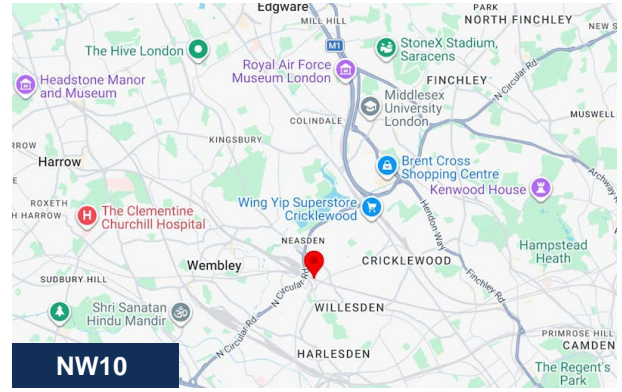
Edgware
MILL HILL
PARK
NORTH FINCHLEY
The Hive London
M1
StoneX Stadium, Saracens
Headstone Manor and Museum
Royal Air Force Museum London
FINCHLEY
Middlesex University London
COLINDALE
N Circular Rd
MUSWELL
KINGSBURY
Harrow
Brent Cross Shopping Centre
Kenwood House
ROXETH
Wing Yip Superstore Cricklewood
Archway
HARROW
The Clementine Churchill Hospital
Hendon Way
Hampstead Heath
NEASDEN
Wembley
CRICKLEWOOD
Finchley Rd
SUDBURY HILL
N Circular Rd
Shri Sanatan Hindu Mandir
WILLESDEN
N Circular Rd
PRIMROSE HILL
HARLESDEN
The Regent's Park
NW10